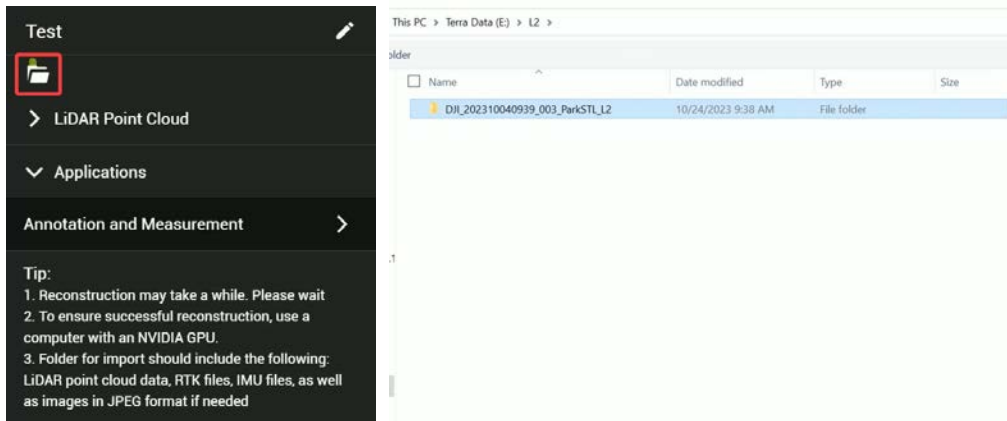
Test

> LiDAR Point Cloud

∨ Applications

Annotation and Measurement >

Tip:
1. Reconstruction may take a while. Please wait
2. To ensure successful reconstruction, use a computer with an NVIDIA GPU.
3. Folder for import should include the following: LiDAR point cloud data, RTK files, IMU files, as well as images in JPEG format if needed

This PC > Terra Data (E:) > L2 >

older

| Name | Date modified | Type | Size |
|---|---|---|---|
| DJI_202310040939_003_ParkSTL_L2 | 10/24/2023 9:38 AM | File folder | |